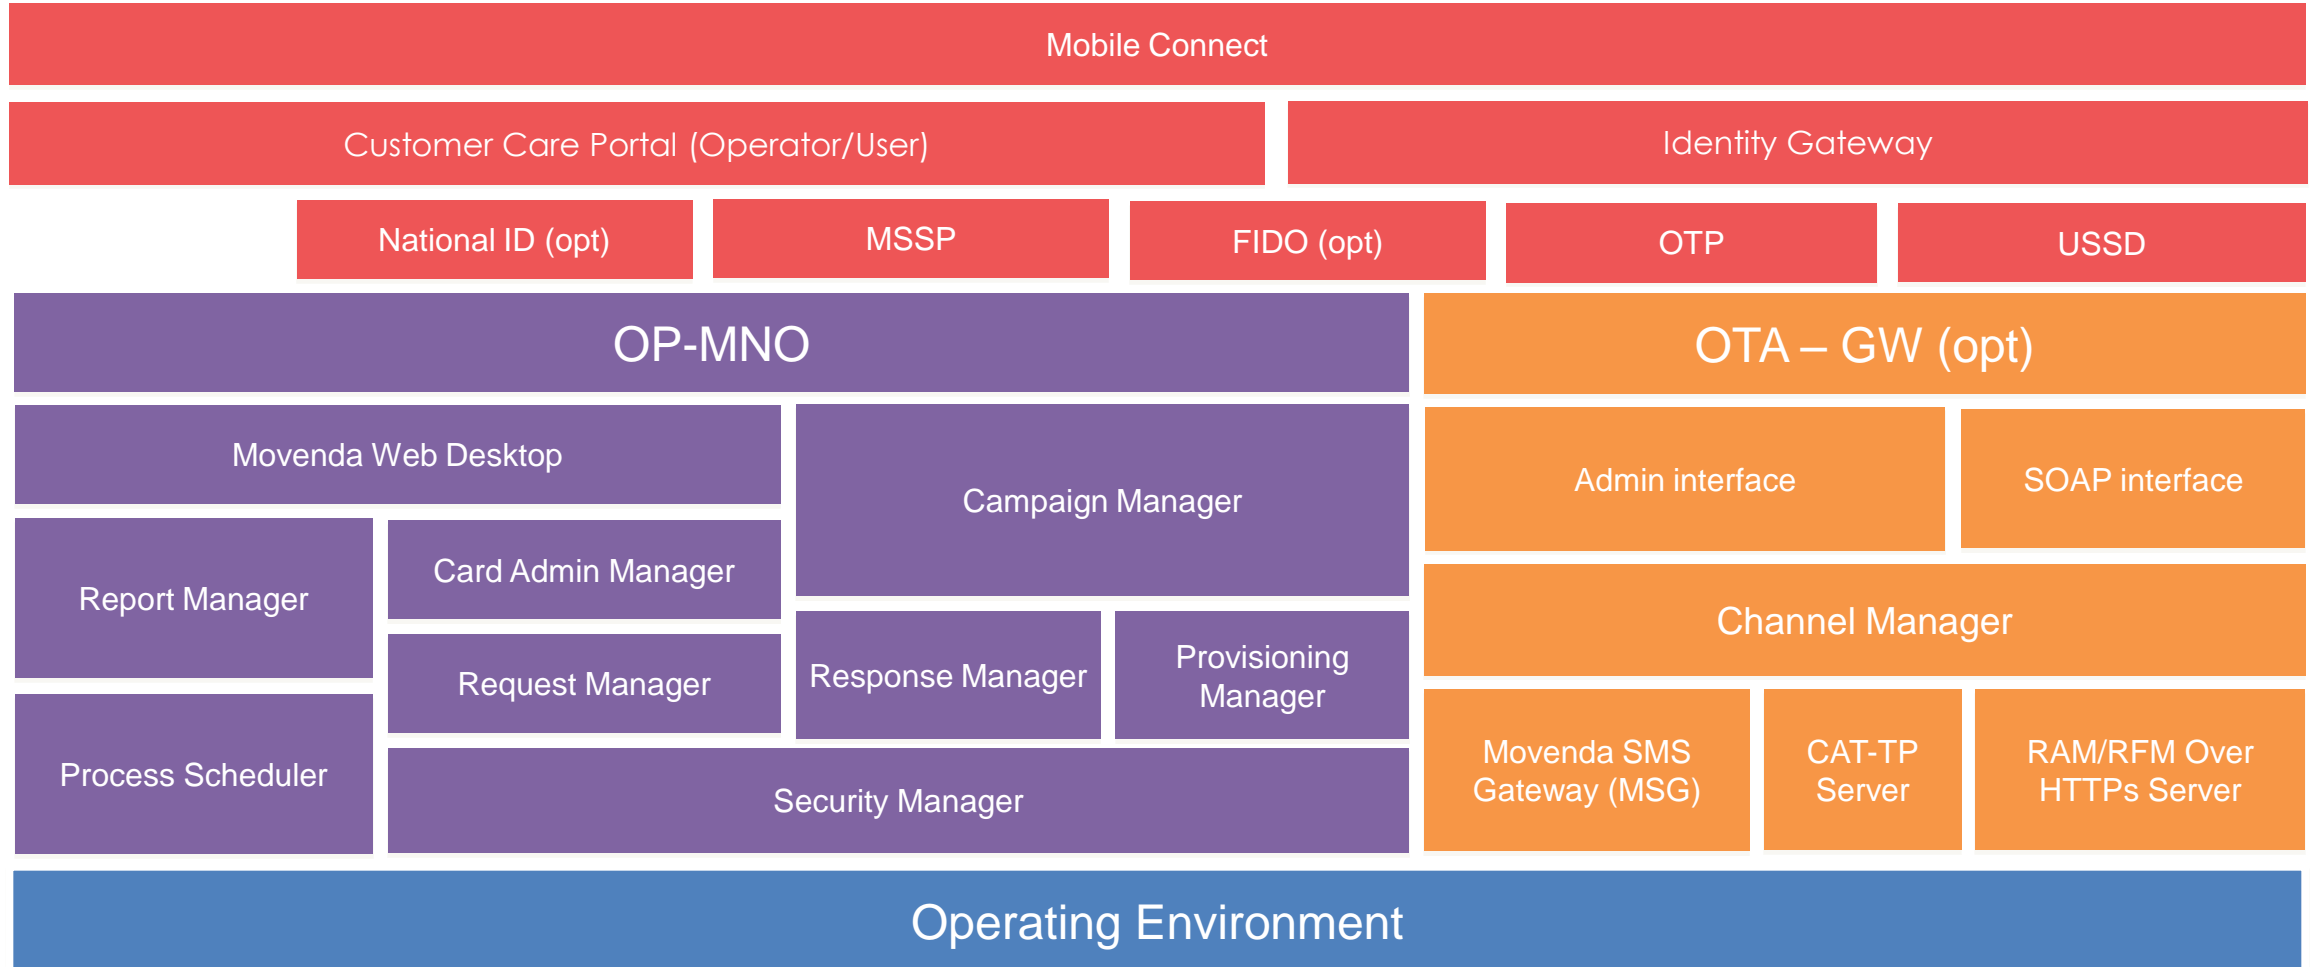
Mobile Connect

Customer Care Portal (Operator/User)

Identity Gateway

National ID (opt)

MSSP

FIDO (opt)

OTP

USSD

OP-MNO

Movenda Web Desktop

Campaign Manager

Report Manager

Card Admin Manager

Request Manager

Response Manager

Provisioning Manager

Process Scheduler

Security Manager

OTA – GW (opt)

Admin interface

SOAP interface

Channel Manager

Movenda SMS Gateway (MSG)

CAT-TP Server

RAM/RFM Over HTTPs Server

Operating Environment